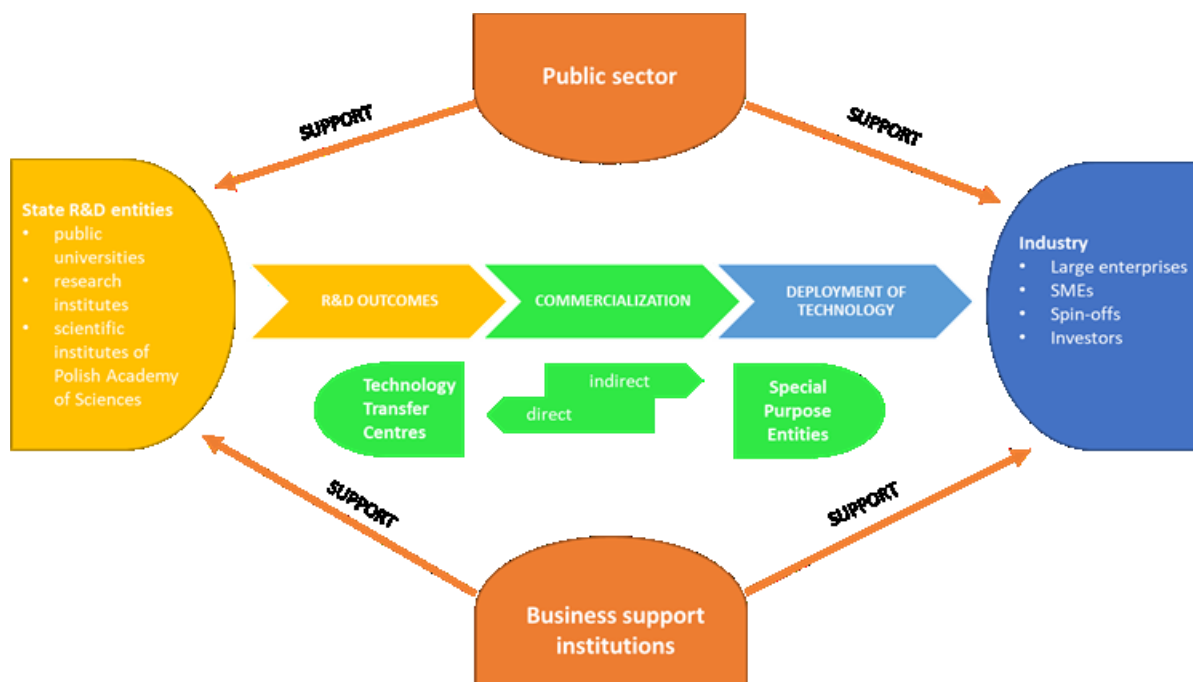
Public sector

SUPPORT

SUPPORT

State R&D entities
• public universities
• research institutes
• scientific institutes of Polish Academy of Sciences

R&D OUTCOMES

COMMERCIALIZATION

DEPLOYMENT OF TECHNOLOGY

Industry
• Large enterprises
• SMEs
• Spin-offs
• Investors

Technology Transfer Centres

indirect

direct

Special Purpose Entities

SUPPORT

SUPPORT

Business support institutions